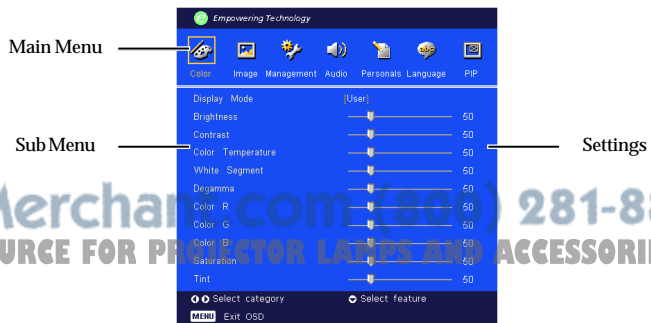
Empowering Technology

Main Menu

Color Image Management Audio Personals Language PIP

Sub Menu

Settings

Display Mode [User]
Brightness 50
Contrast 50
Color Temperature 50
White Segment 50
Degamma 50
Color R 50
Color G 50
Color B 50
Saturation 50
Tint 50

Select category
Select feature
MENU Exit OSD

erchan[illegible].com (800) 281-8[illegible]
URCE FOR PRO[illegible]CTOR LAMPS AND ACCESSORI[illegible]